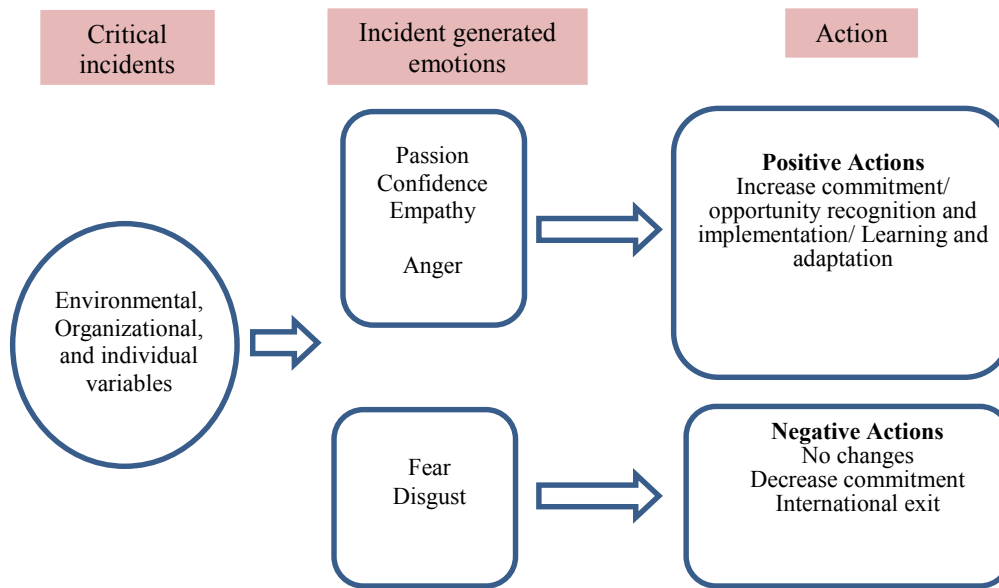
Critical incidents

Incident generated emotions

Action

Environmental, Organizational, and individual variables

Passion
Confidence
Empathy

Anger

Positive Actions
Increase commitment/ opportunity recognition and implementation/ Learning and adaptation

Fear
Disgust

Negative Actions
No changes
Decrease commitment
International exit